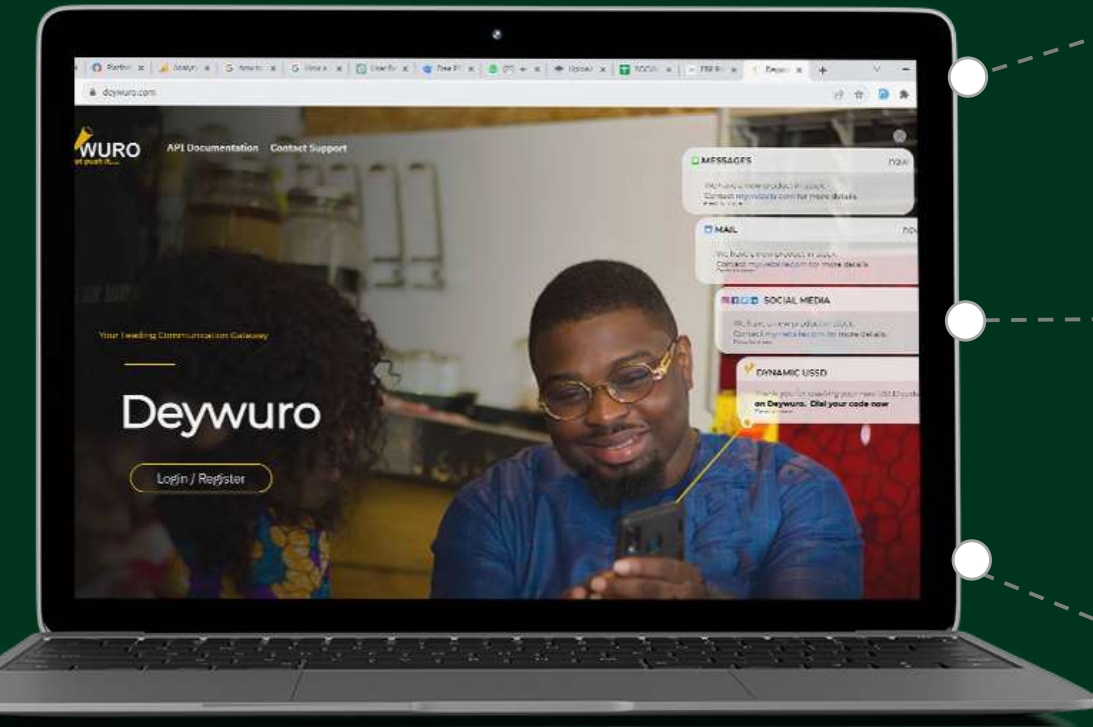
deywuro.com

WURO
just push it...

API Documentation Contact Support

MESSAGES
now
We have a new product in stock. Contact mywebsite.com for more details.

MAIL
now
We have a new product in stock. Contact mywebsite.com for more details.

SOCIAL MEDIA
We have a new product in stock. Contact mywebsite.com for more details.

DYNAMIC USSD
Thank you for creating your new USSD code on Deywuro. Dial your code now

Your Leading Communication Gateway

Deywuro

Login / Register